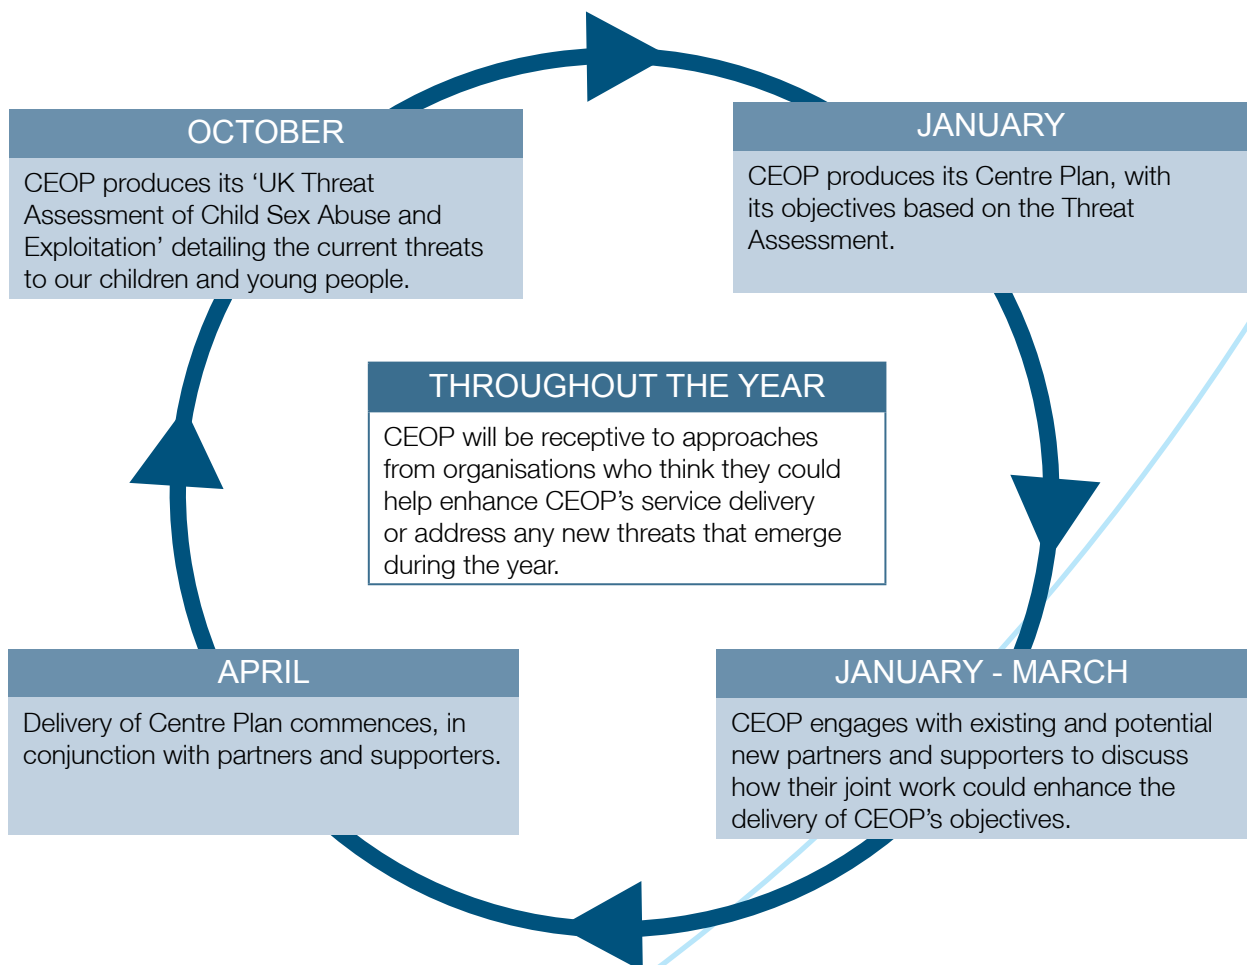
OCTOBER

CEOP produces its ‘UK Threat Assessment of Child Sex Abuse and Exploitation’ detailing the current threats to our children and young people.

JANUARY

CEOP produces its Centre Plan, with its objectives based on the Threat Assessment.

THROUGHOUT THE YEAR

CEOP will be receptive to approaches from organisations who think they could help enhance CEOP’s service delivery or address any new threats that emerge during the year.

APRIL

Delivery of Centre Plan commences, in conjunction with partners and supporters.

JANUARY - MARCH

CEOP engages with existing and potential new partners and supporters to discuss how their joint work could enhance the delivery of CEOP’s objectives.